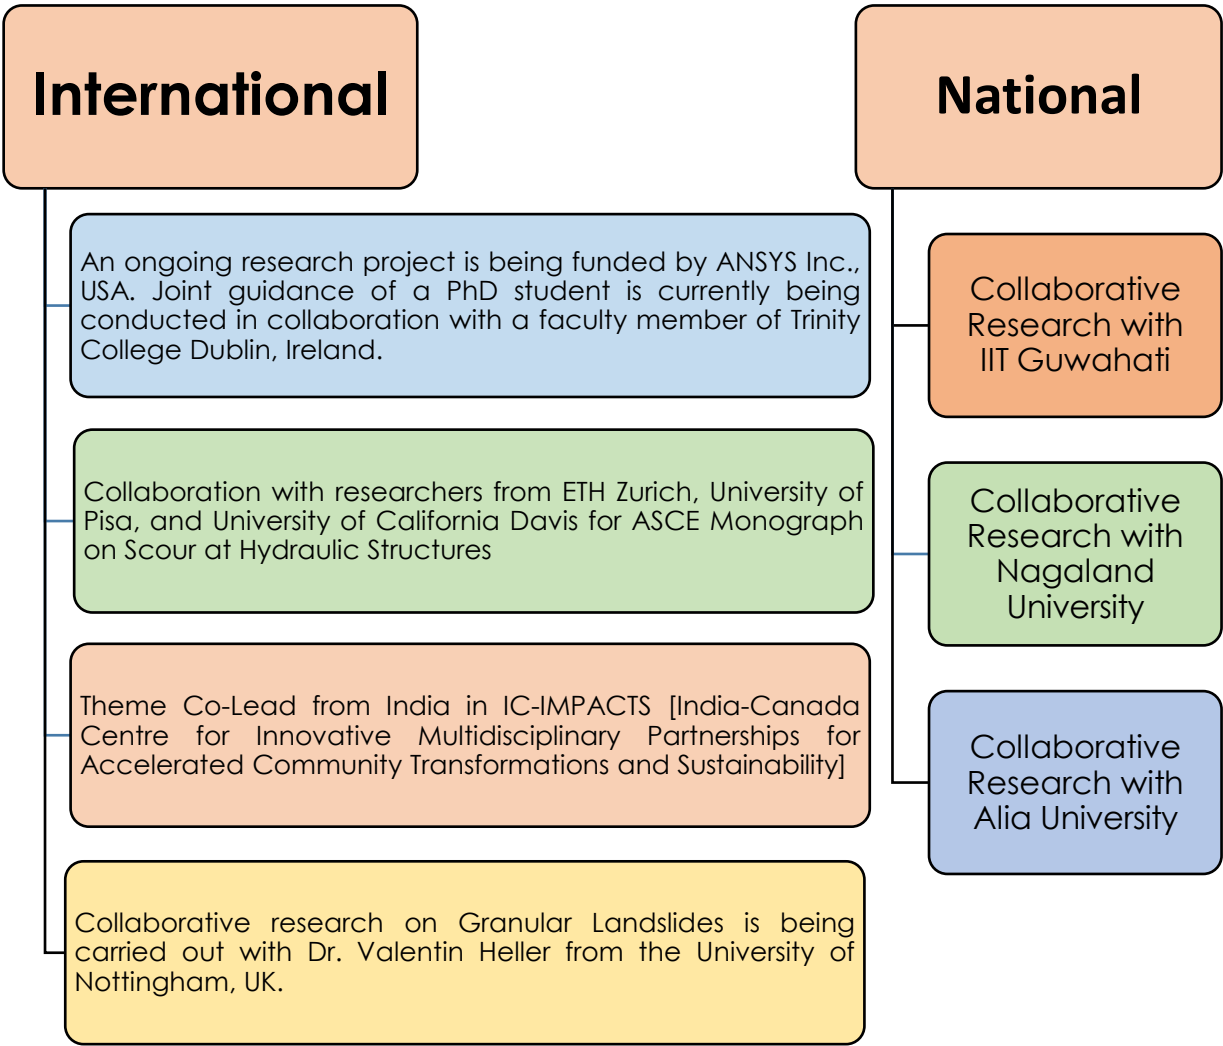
International

An ongoing research project is being funded by ANSYS Inc., USA. Joint guidance of a PhD student is currently being conducted in collaboration with a faculty member of Trinity College Dublin, Ireland.

Collaboration with researchers from ETH Zurich, University of Pisa, and University of California Davis for ASCE Monograph on Scour at Hydraulic Structures

Theme Co-Lead from India in IC-IMPACTS [India-Canada Centre for Innovative Multidisciplinary Partnerships for Accelerated Community Transformations and Sustainability]

Collaborative research on Granular Landslides is being carried out with Dr. Valentin Heller from the University of Nottingham, UK.

National

Collaborative Research with IIT Guwahati

Collaborative Research with Nagaland University

Collaborative Research with Alia University